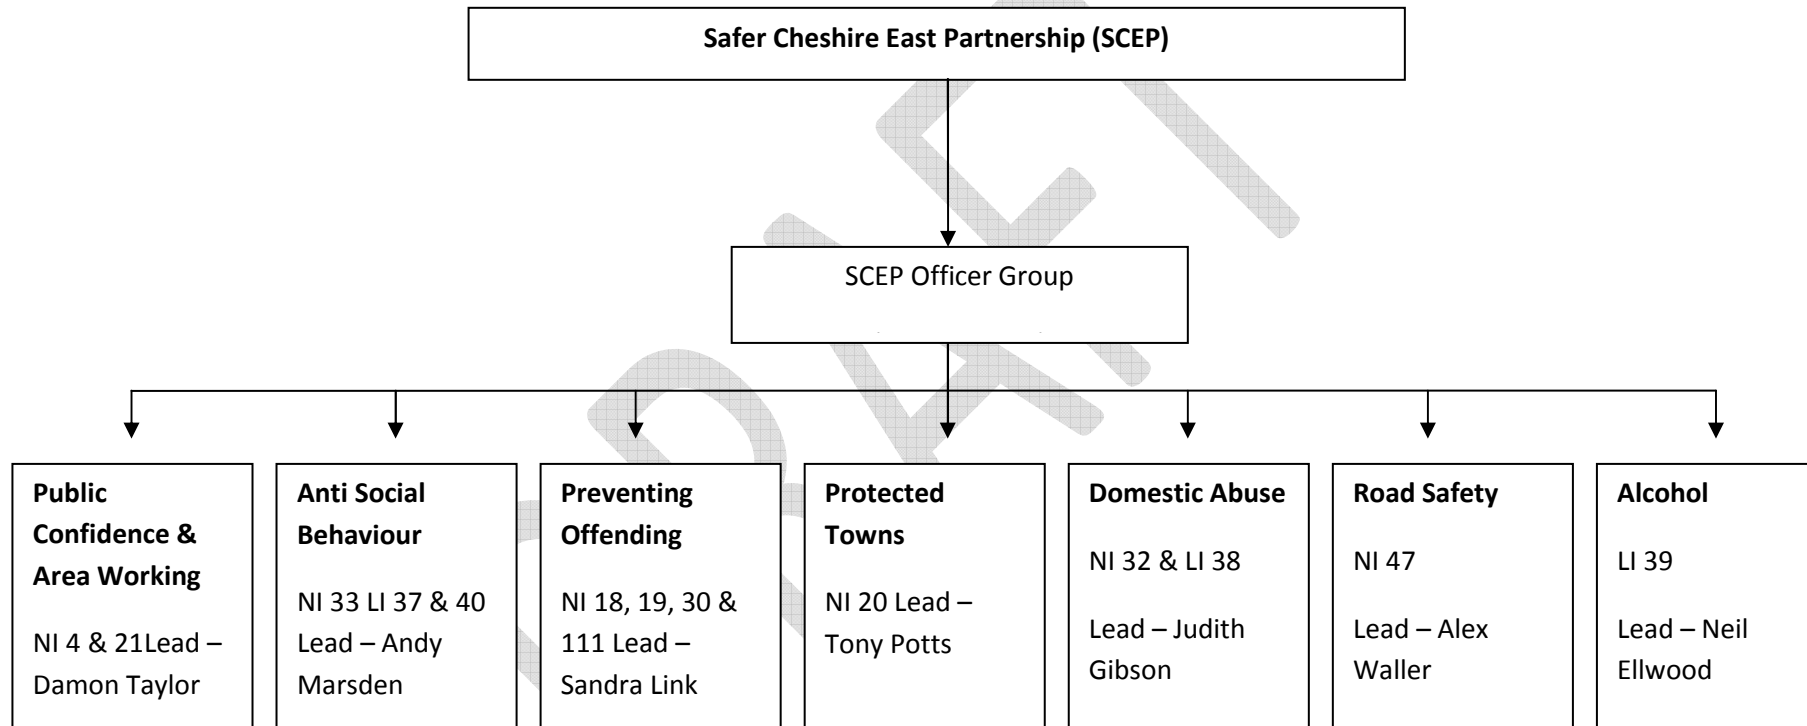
Safer Cheshire East Partnership (SCEP)

SCEP Officer Group

Public Confidence & Area Working

NI 4 & 21Lead – Damon Taylor

Anti Social Behaviour

NI 33 LI 37 & 40 Lead – Andy Marsden

Preventing Offending

NI 18, 19, 30 & 111 Lead – Sandra Link

Protected Towns

NI 20 Lead – Tony Potts

Domestic Abuse

NI 32 & LI 38

Lead – Judith Gibson

Road Safety

NI 47

Lead – Alex Waller

Alcohol

LI 39

Lead – Neil Ellwood

DRAFT